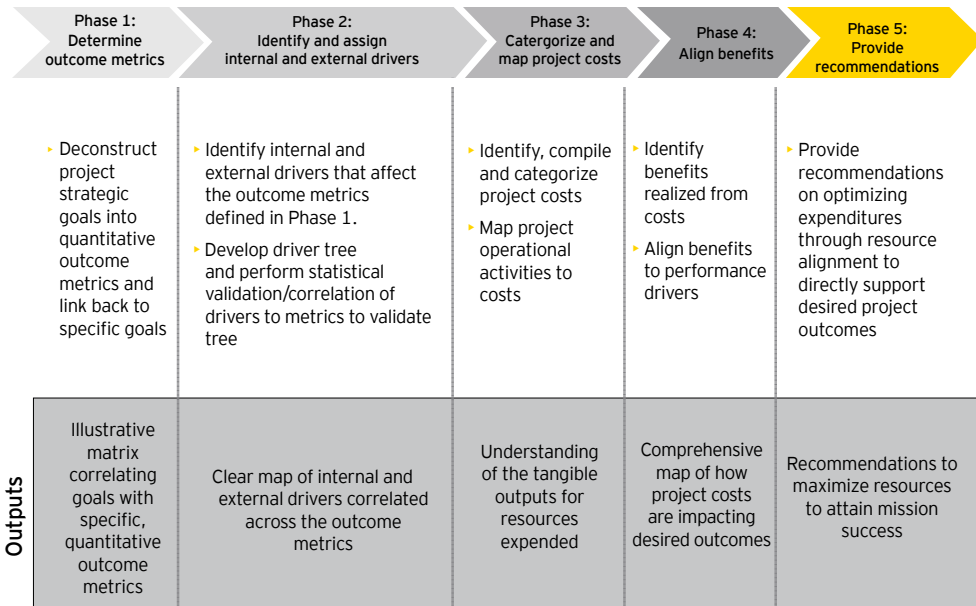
Phase 1:
Determine outcome metrics

Phase 2:
Identify and assign internal and external drivers

Phase 3:
Catergorize and map project costs

Phase 4:
Align benefits

Phase 5:
Provide recommendations

Deconstruct project strategic goals into quantitative outcome metrics and link back to specific goals

Identify internal and external drivers that affect the outcome metrics defined in Phase 1.

Develop driver tree and perform statistical validation/correlation of drivers to metrics to validate tree

Identify, compile and categorize project costs

Map project operational activities to costs

Identify benefits realized from costs

Align benefits to performance drivers

Provide recommendations on optimizing expenditures through resource alignment to directly support desired project outcomes

Outputs

Illustrative matrix correlating goals with specific, quantitative outcome metrics

Clear map of internal and external drivers correlated across the outcome metrics

Understanding of the tangible outputs for resources expended

Comprehensive map of how project costs are impacting desired outcomes

Recommendations to maximize resources to attain mission success